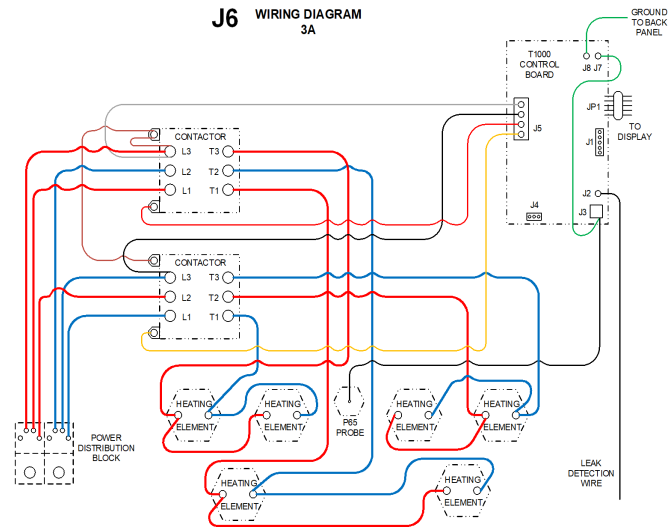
J6 WIRING DIAGRAM
3A

GROUND TO BACK PANEL

T1000 CONTROL BOARD

J8 J7

JP1

TO DISPLAY

J1

J5

J4

J2

J3

CONTACTOR

L3 T3

L2 T2

L1 T1

CONTACTOR

L3 T3

L2 T2

L1 T1

HEATING ELEMENT

HEATING ELEMENT

P65 PROBE

HEATING ELEMENT

HEATING ELEMENT

POWER DISTRIBUTION BLOCK

HEATING ELEMENT

HEATING ELEMENT

LEAK DETECTION WIRE